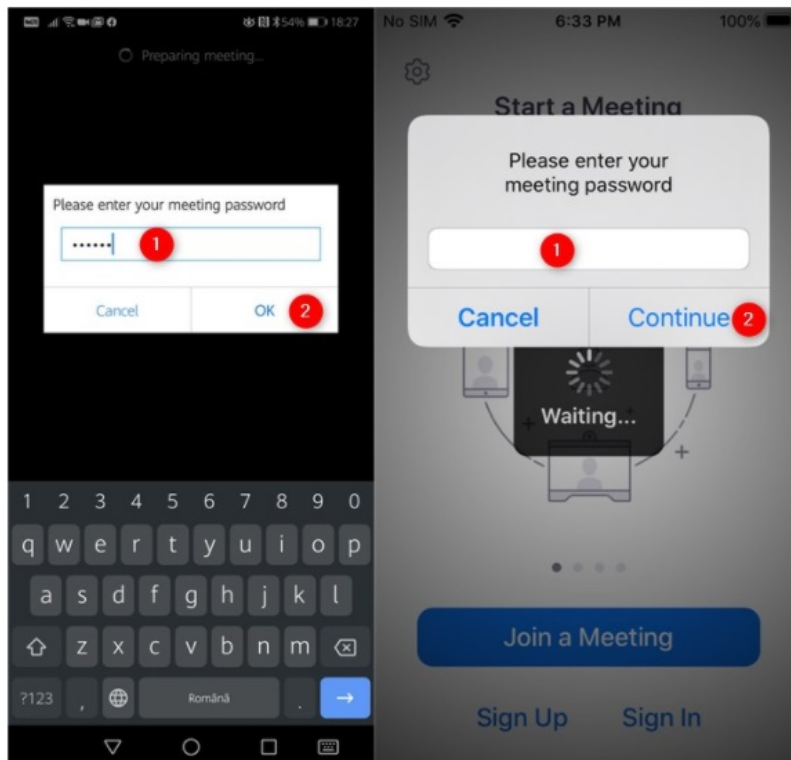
54% 18:27

Preparing meeting...

Please enter your meeting password

•••••• 1

Cancel

OK 2

1 2 3 4 5 6 7 8 9 0

q w e r t y u i o p

a s d f g h j k l

z x c v b n m

?123 , Română .

No SIM 6:33 PM 100%

Start a Meeting

Please enter your meeting password

1

Cancel

Continue 2

Waiting...

Join a Meeting

Sign Up Sign In